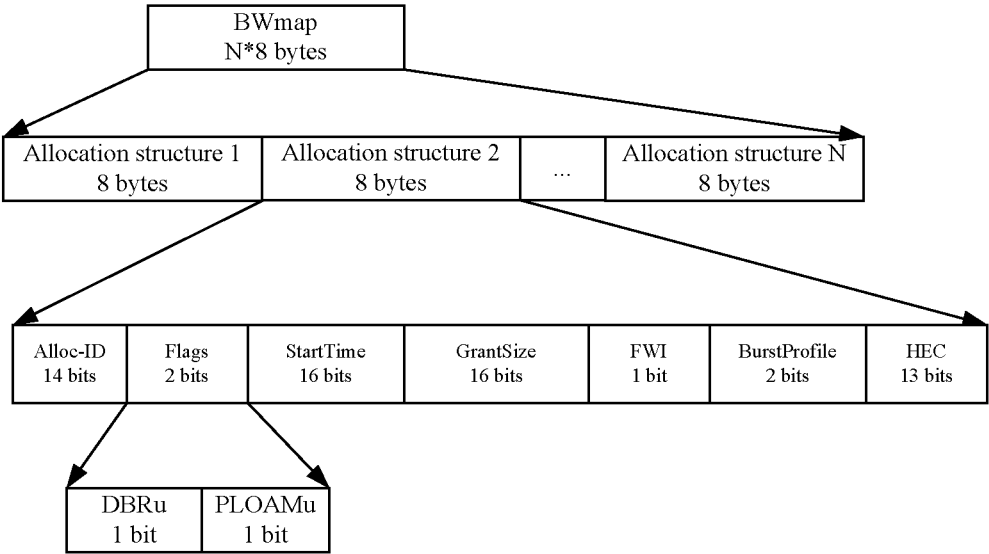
BWmap
N*8 bytes

Allocation structure 1
8 bytes

Allocation structure 2
8 bytes

...

Allocation structure N
8 bytes

Alloc-ID
14 bits

Flags
2 bits

StartTime
16 bits

GrantSize
16 bits

FWI
1 bit

BurstProfile
2 bits

HEC
13 bits

DBRu
1 bit

PLOAMu
1 bit